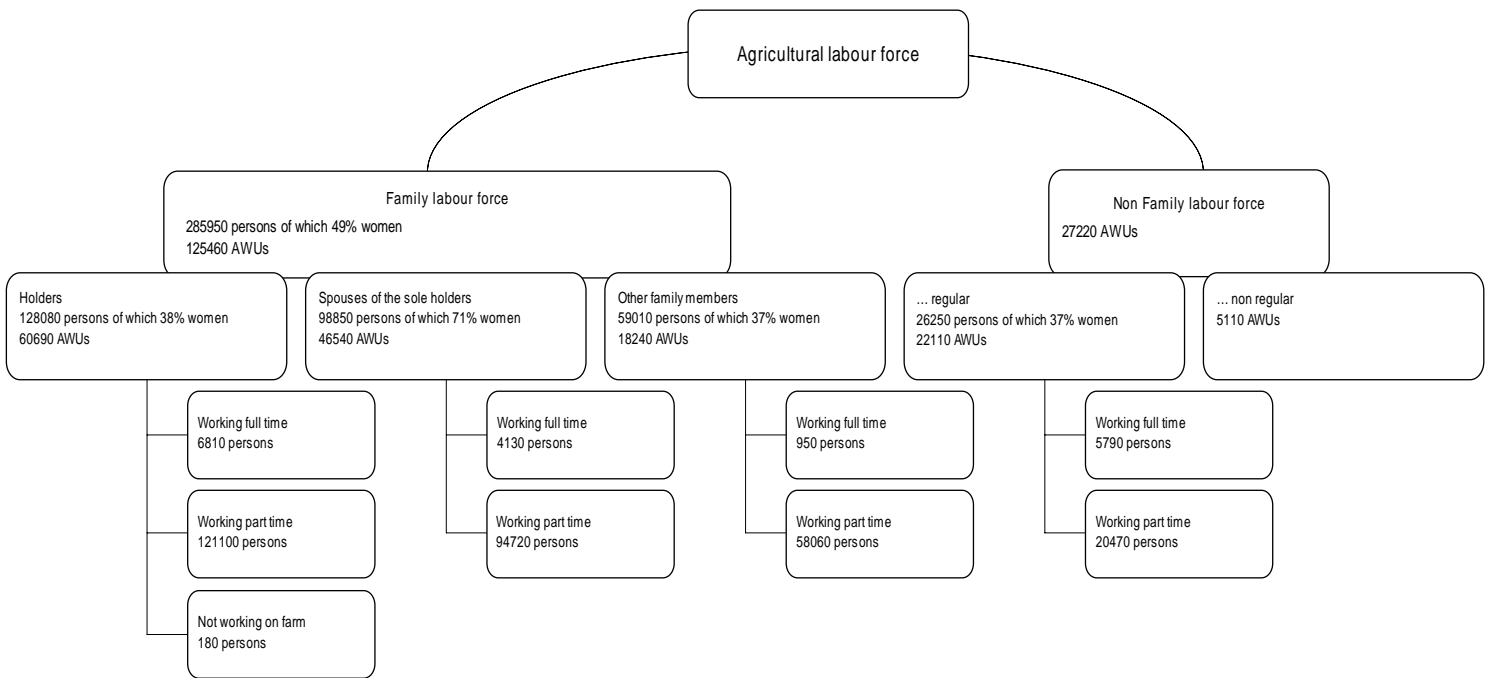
Agricultural labour force

Family labour force
285950 persons of which 49% women
125460 AWUs

Non Family labour force
27220 AWUs

Holders
128080 persons of which 38% women
60690 AWUs

Spouses of the sole holders
98850 persons of which 71% women
46540 AWUs

Other family members
59010 persons of which 37% women
18240 AWUs

... regular
26250 persons of which 37% women
22110 AWUs

... non regular
5110 AWUs

Working full time
6810 persons

Working part time
121100 persons

Not working on farm
180 persons

Working full time
4130 persons

Working part time
94720 persons

Working full time
950 persons

Working part time
58060 persons

Working full time
5790 persons

Working part time
20470 persons